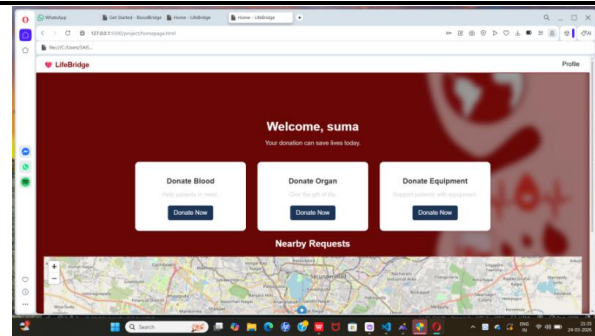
WhatsApp
Get Started - BloodBridge
Home - LifeBridge
Home - LifeBridge
127.0.0.1:5500/project/homepage.html
file:///C:/Users/SAS...

LifeBridge
Profile

Welcome, suma
Your donation can save lives today.

Donate Blood
Help patients in need.
Donate Now

Donate Organ
Give the gift of life.
Donate Now

Donate Equipment
Support patients with equipment.
Donate Now

Nearby Requests

+
−

Search
ENG IN
23:35
24-03-2026